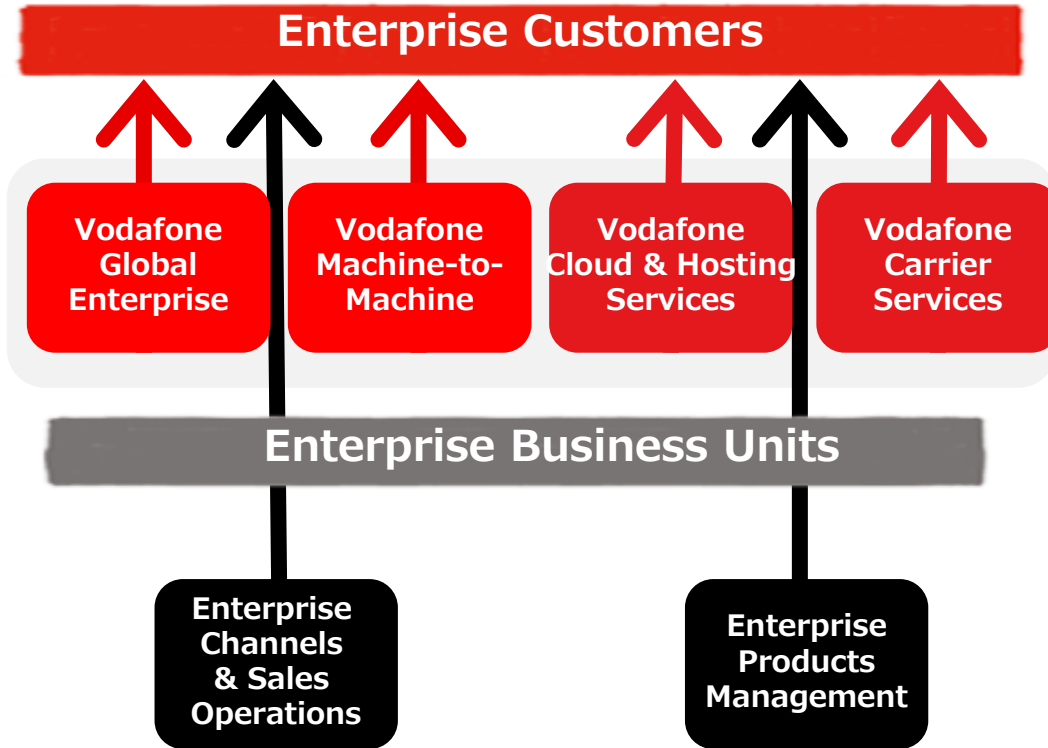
Enterprise Customers

Vodafone Global Enterprise

Vodafone Machine-to-Machine

Vodafone Cloud & Hosting Services

Vodafone Carrier Services

Enterprise Business Units

Enterprise Channels & Sales Operations

Enterprise Products Management